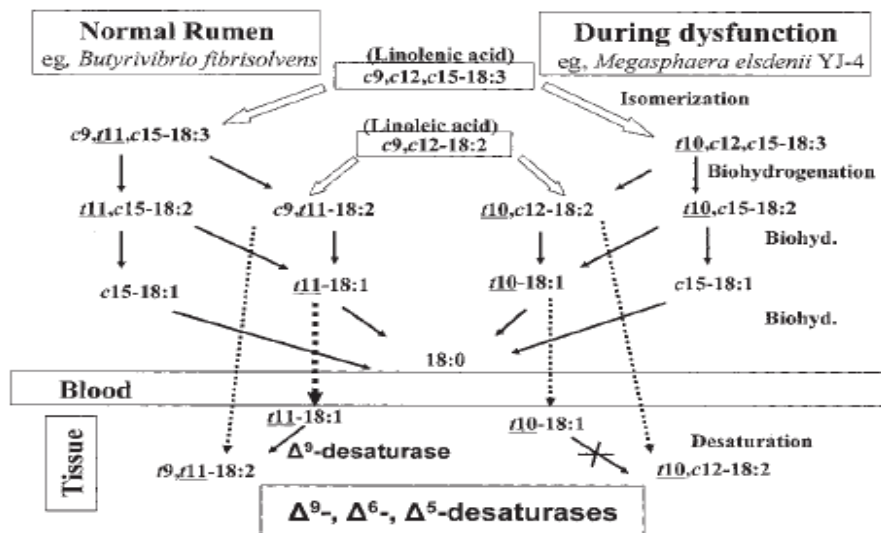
Normal Rumen
eg. *Butyrivibrio fibrisolvens*

During dysfunction
eg. *Megasphaera elsdenii* YJ-4

(Linolenic acid)
c9,c12,c15-18:3

Isomerization

c9,t11,c15-18:3

(Linoleic acid)
c9,c12-18:2

t10,c12,c15-18:3

Biohydrogenation

t11,c15-18:2

c9,t11-18:2

t10,c12-18:2

t10,c15-18:2

Biohyd.

c15-18:1

t11-18:1

t10-18:1

c15-18:1

Biohyd.

18:0

Blood

Tissue

t11-18:1

$\Delta^9$-desaturase

t10-18:1

Desaturation

c9,t11-18:2

t10,c12-18:2

$\Delta^9$-, $\Delta^6$-, $\Delta^5$-desaturases